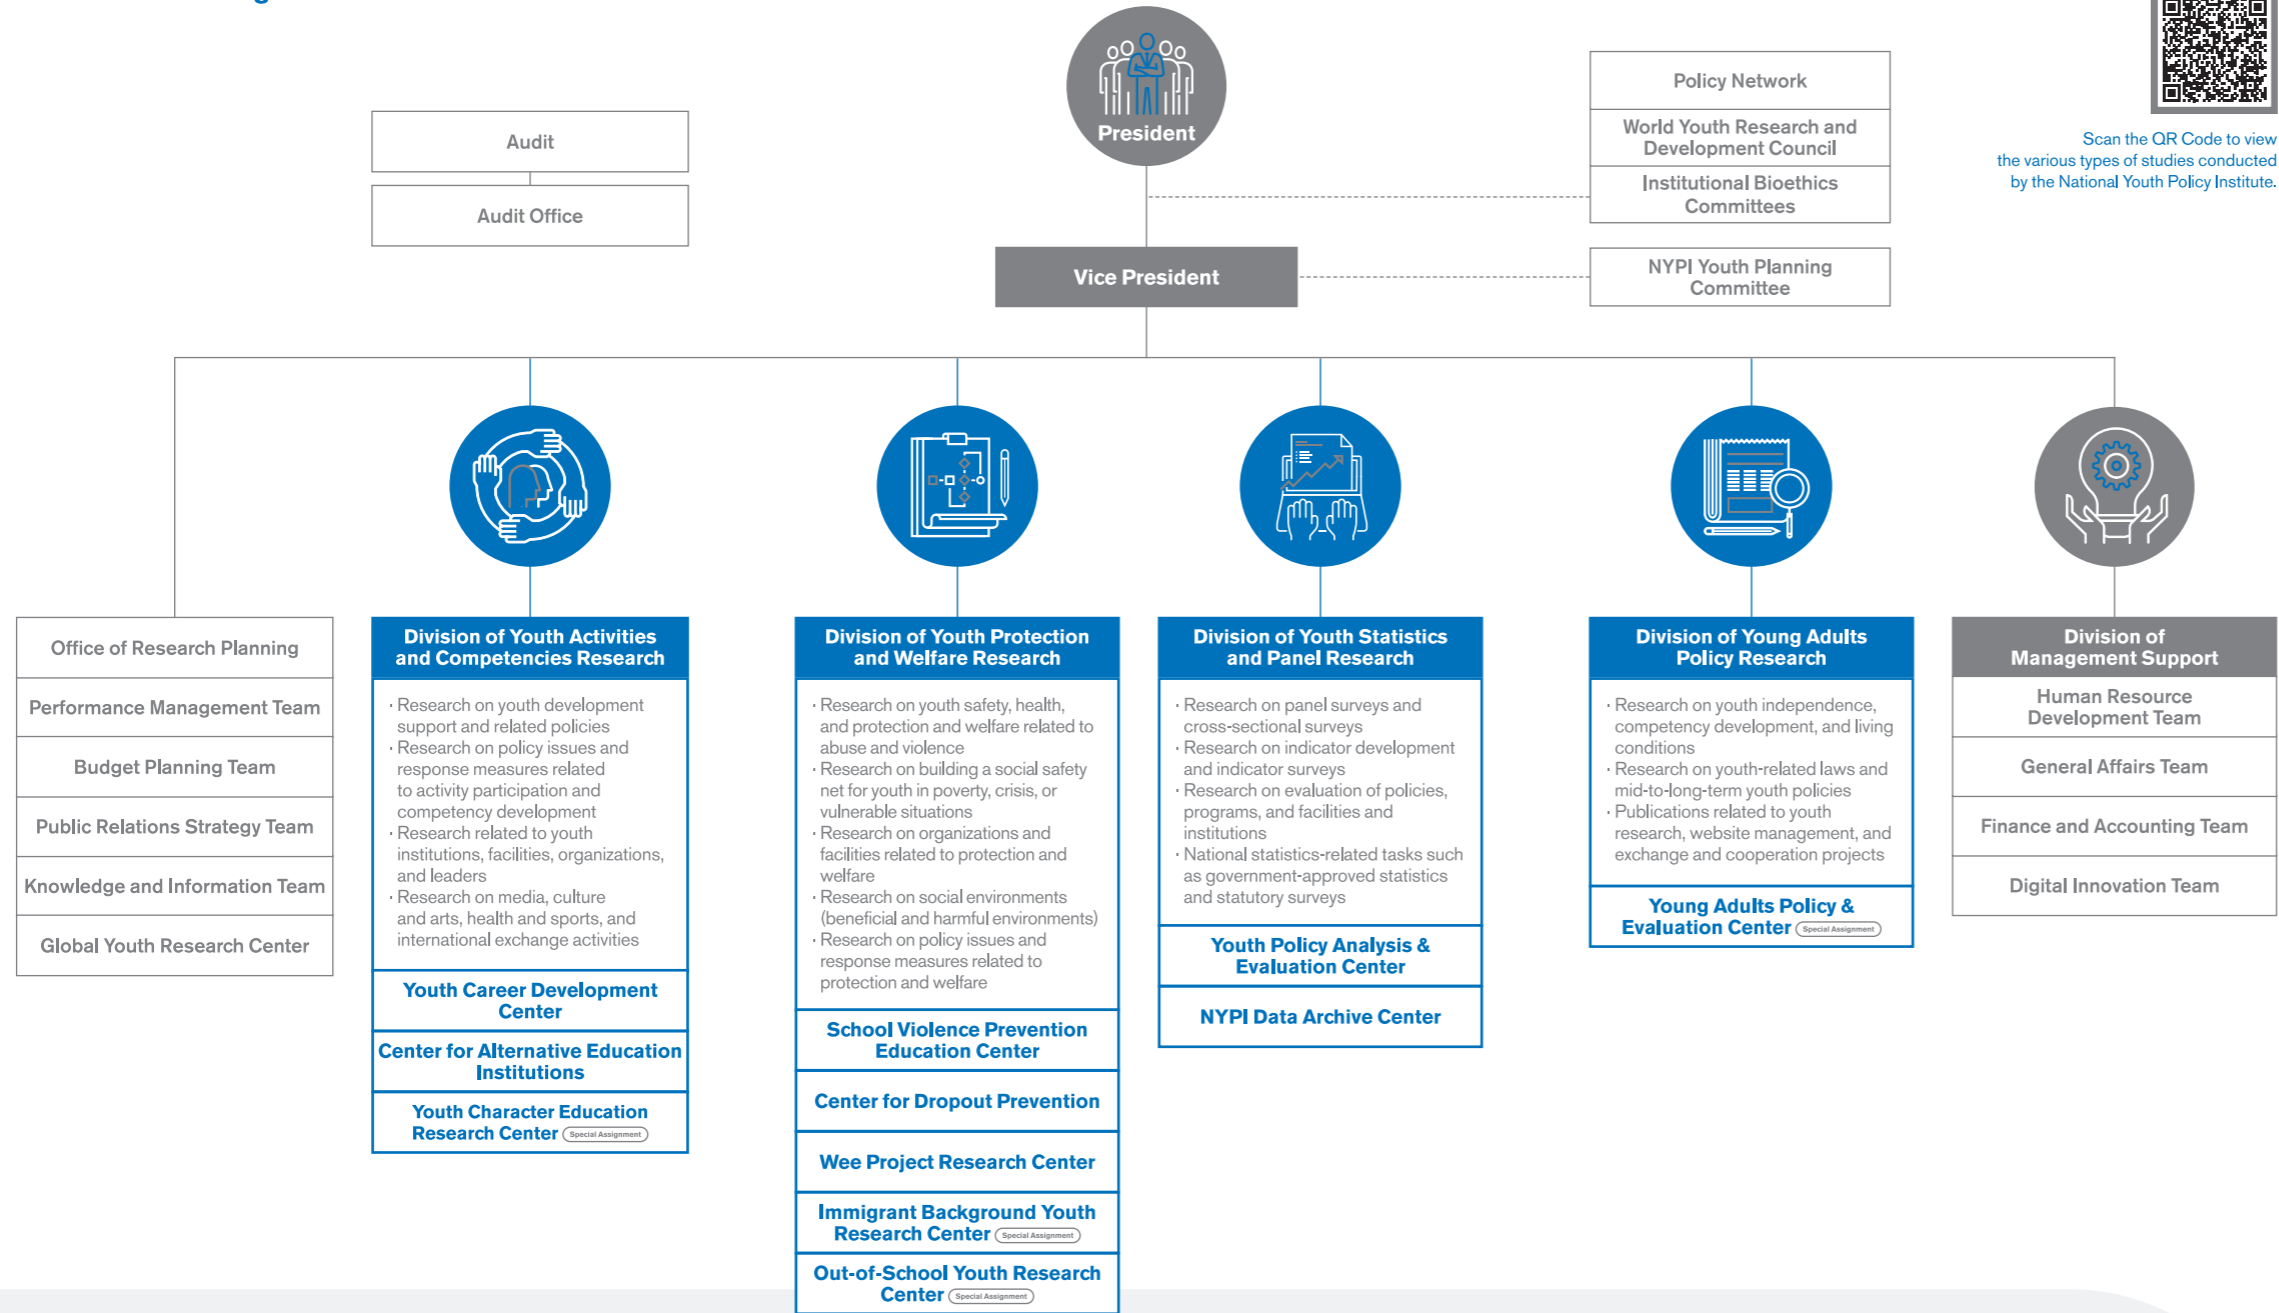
President

Audit

Audit Office

Policy Network

World Youth Research and Development Council

Institutional Bioethics Committees

NYPI Youth Planning Committee

Scan the QR Code to view the various types of studies conducted by the National Youth Policy Institute.

Vice President

Office of Research Planning

Performance Management Team

Budget Planning Team

Public Relations Strategy Team

Knowledge and Information Team

Global Youth Research Center

Division of Youth Activities and Competencies Research

· Research on youth development support and related policies
· Research on policy issues and response measures related to activity participation and competency development
· Research related to youth institutions, facilities, organizations, and leaders
· Research on media, culture and arts, health and sports, and international exchange activities

Youth Career Development Center

Center for Alternative Education Institutions

Youth Character Education Research Center Special Assignment

Division of Youth Protection and Welfare Research

· Research on youth safety, health, and protection and welfare related to abuse and violence
· Research on building a social safety net for youth in poverty, crisis, or vulnerable situations
· Research on organizations and facilities related to protection and welfare
· Research on social environments (beneficial and harmful environments)
· Research on policy issues and response measures related to protection and welfare

School Violence Prevention Education Center

Center for Dropout Prevention

Wee Project Research Center

Immigrant Background Youth Research Center Special Assignment

Out-of-School Youth Research Center Special Assignment

Division of Youth Statistics and Panel Research

· Research on panel surveys and cross-sectional surveys
· Research on indicator development and indicator surveys
· Research on evaluation of policies, programs, and facilities and institutions
· National statistics-related tasks such as government-approved statistics and statutory surveys

Youth Policy Analysis & Evaluation Center

NYPI Data Archive Center

Division of Young Adults Policy Research

· Research on youth independence, competency development, and living conditions
· Research on youth-related laws and mid-to-long-term youth policies
· Publications related to youth research, website management, and exchange and cooperation projects

Young Adults Policy & Evaluation Center Special Assignment

Division of Management Support

Human Resource Development Team

General Affairs Team

Finance and Accounting Team

Digital Innovation Team